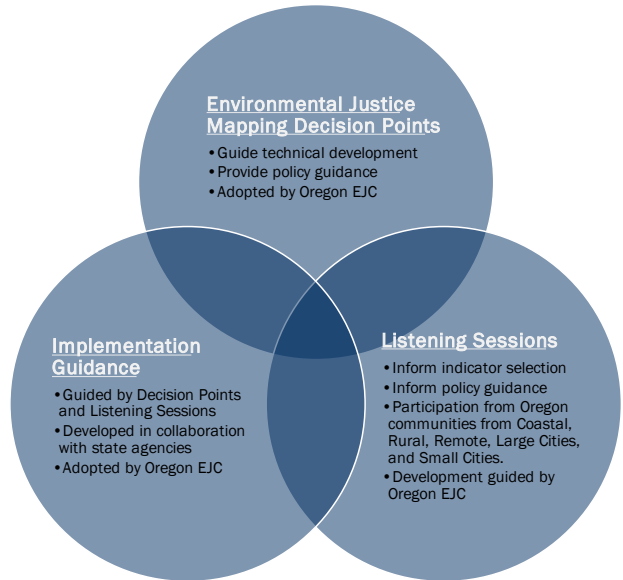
Environmental Justice Mapping Decision Points

• Guide technical development
• Provide policy guidance
• Adopted by Oregon EJC

Implementation Guidance

• Guided by Decision Points and Listening Sessions
• Developed in collaboration with state agencies
• Adopted by Oregon EJC

Listening Sessions

• Inform indicator selection
• Inform policy guidance
• Participation from Oregon communities from Coastal, Rural, Remote, Large Cities, and Small Cities.
• Development guided by Oregon EJC